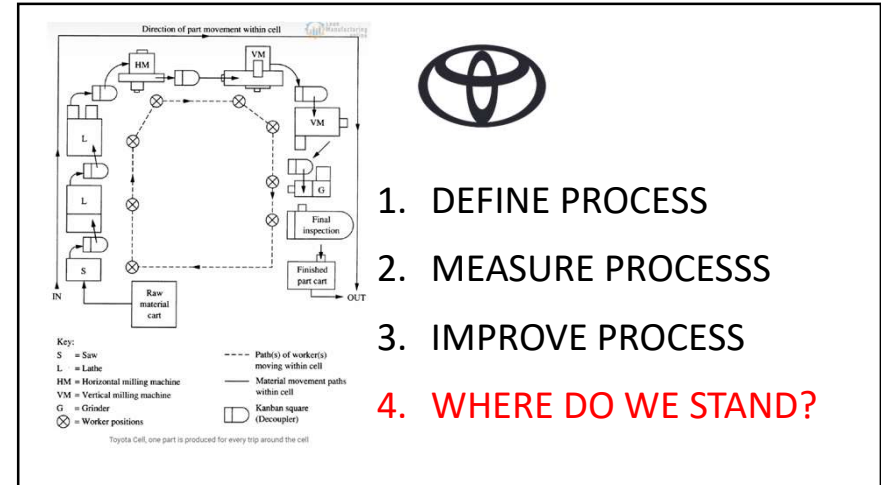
Direction of part movement within cell

Lean Manufacturing

HM

VM

VM

L

L

G

S

Final inspection

Finished part cart

Raw material cart

IN

OUT

Key:
S = Saw
L = Lathe
HM = Horizontal milling machine
VM = Vertical milling machine
G = Grinder
⊗ = Worker positions

Path(s) of worker(s) moving within cell
Material movement paths within cell
Kanban square (Decoupler)

Toyota Cell, one part is produced for every trip around the cell

1. DEFINE PROCESS

2. MEASURE PROCESSS

3. IMPROVE PROCESS

4. WHERE DO WE STAND?